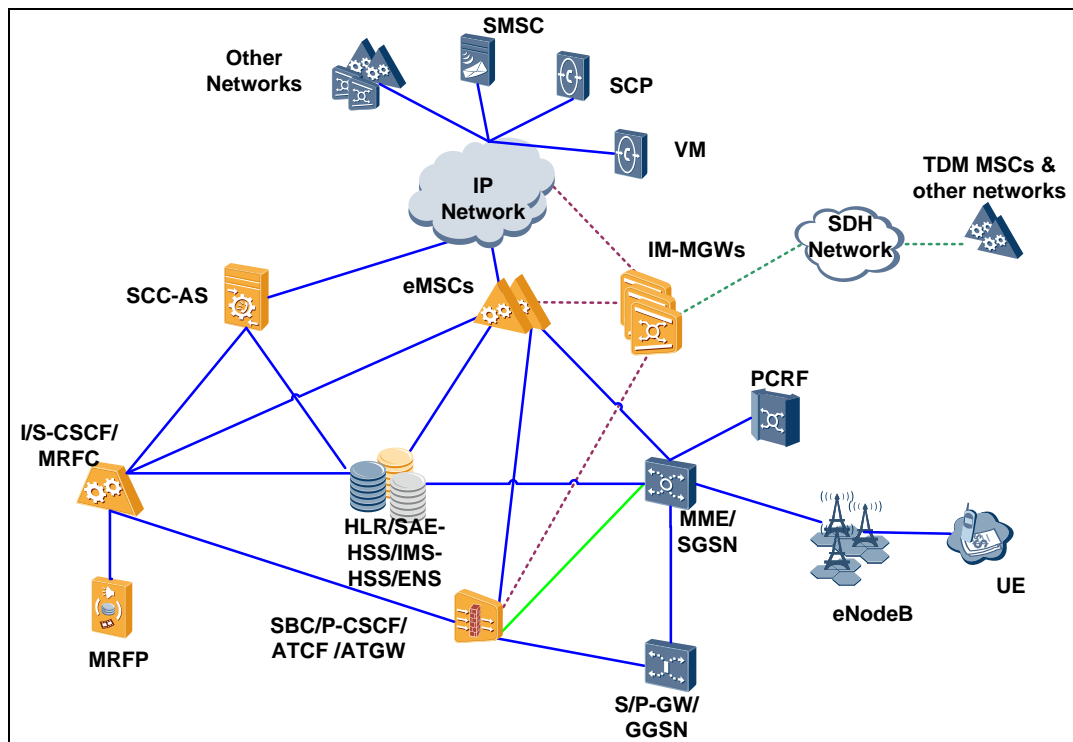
Other Networks

SMSC

SCP

VM

IP Network

TDM MSCs & other networks

SDH Network

IM-MGWs

SCC-AS

eMSCs

PCRF

I/S-CSCF/ MRFC

HLR/SAE-HSS/IMS-HSS/ENS

MME/ SGSN

eNodeB

UE

MRFP

SBC/P-CSCF/ ATCF /ATGW

S/P-GW/ GGSN